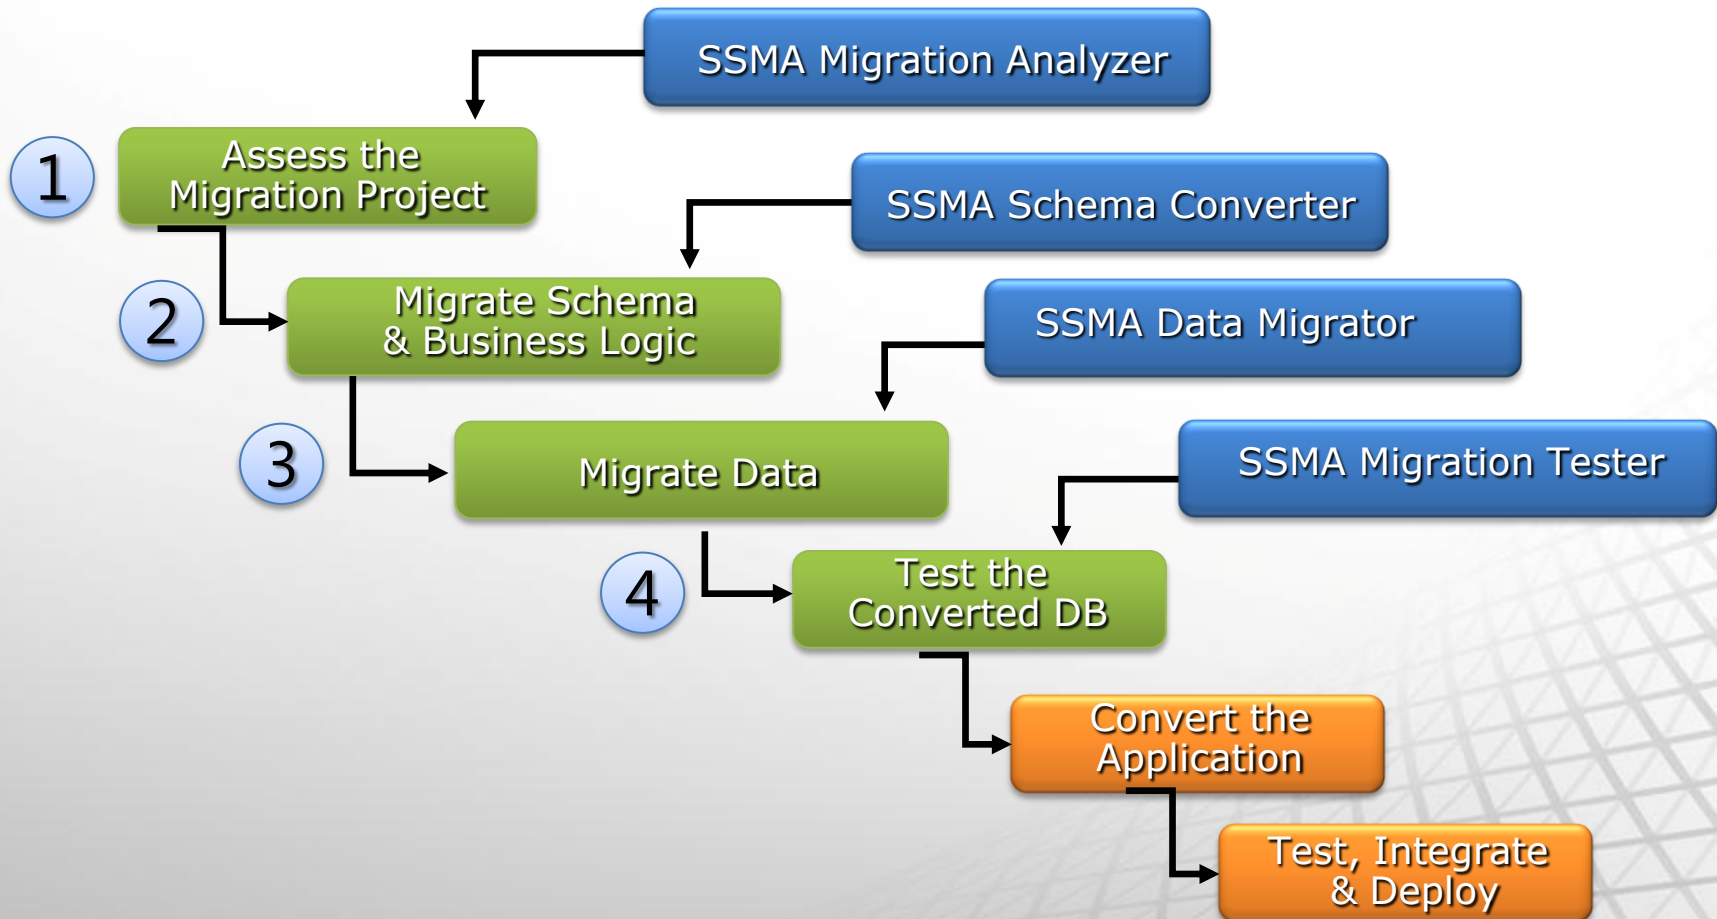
SSMA Migration Analyzer

1

Assess the Migration Project

SSMA Schema Converter

2

Migrate Schema & Business Logic

SSMA Data Migrator

3

Migrate Data

SSMA Migration Tester

4

Test the Converted DB

Convert the Application

Test, Integrate & Deploy